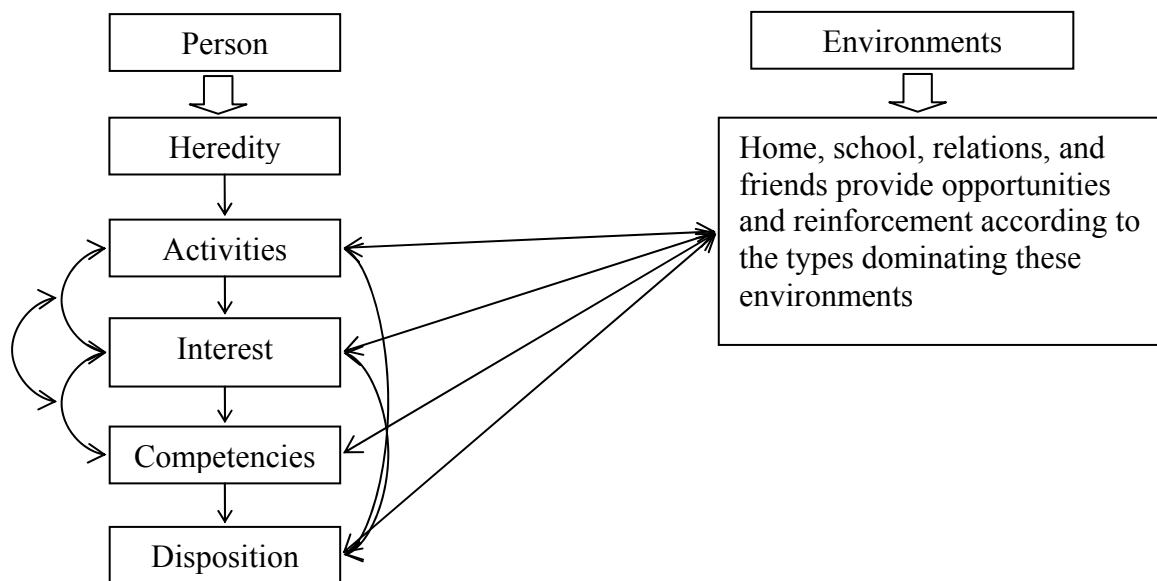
Person

Heredity

Activities

Interest

Competencies

Disposition

Environments

Home, school, relations, and friends provide opportunities and reinforcement according to the types dominating these environments